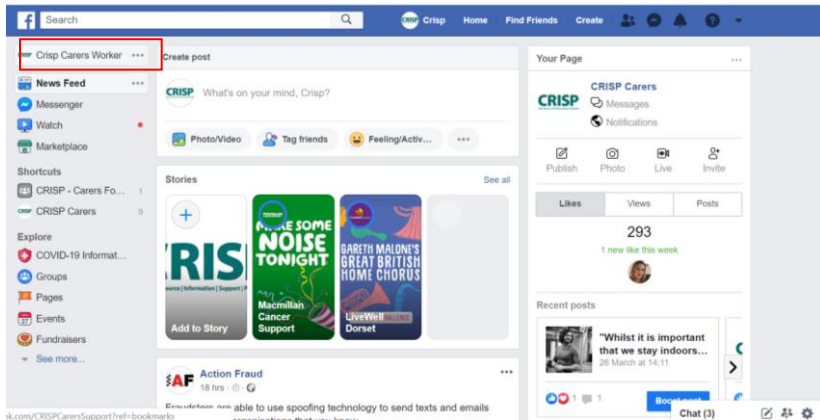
Search

Crisp Home Find Friends Create

Crisp Carers Worker •••

News Feed •••

Messenger

Watch

Marketplace

Shortcuts

CRISP - Carers Fo... 1

CRISP Carers 9

Explore

COVID-19 Informat...

Groups

Pages

Events

Fundraisers

See more...

Create post

CRISP What's on your mind, Crisp?

Photo/Video Tag friends Feeling/Activ... •••

Stories See all

Add to Story

MAKE SOME NOISE TONIGHT Macmillan Cancer Support

GARETH MALONE'S GREAT BRITISH HOME CHORUS LiveWell Dorset

Action Fraud
18 hrs

Fraudsters are able to use spoofing technology to send texts and emails

Your Page •••

CRISP CRISP Carers
Messages
Notifications

Publish Photo Live Invite

Likes Views Posts

293
1 new like this week

Recent posts

"Whilst it is important that we stay indoors...
26 March at 14:11

1 1 Boost post

Chat (3)

uk.com/CRISPCarersSupport?ref=bookmarks